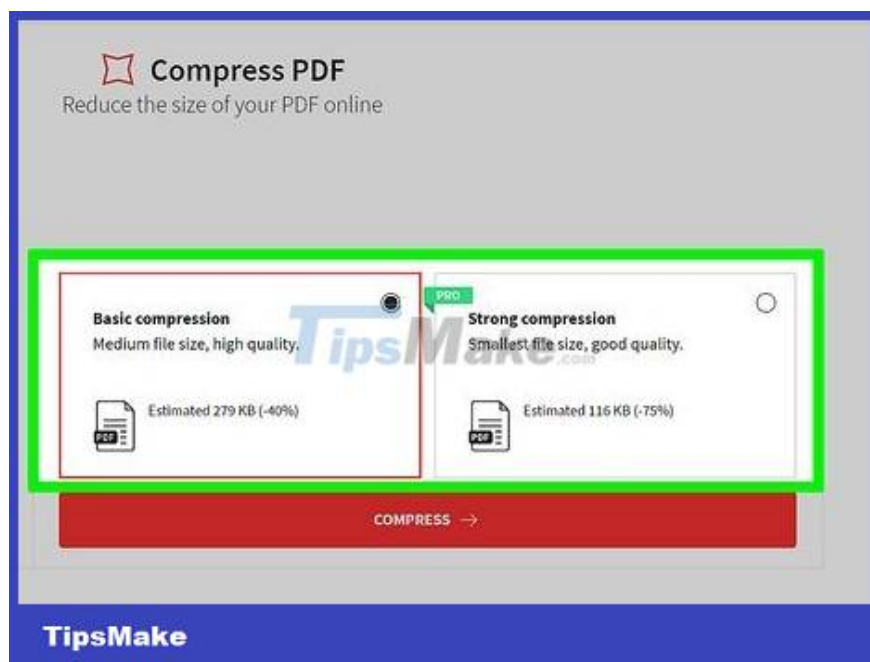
Compress PDF
Reduce the size of your PDF online

Basic compression
Medium file size, high quality.

PDF
Estimated 279 KB (-40%)

PRO

Strong compression
Smallest file size, good quality.

PDF
Estimated 116 KB (-75%)

TipsMake.com

COMPRESS →

TipsMake